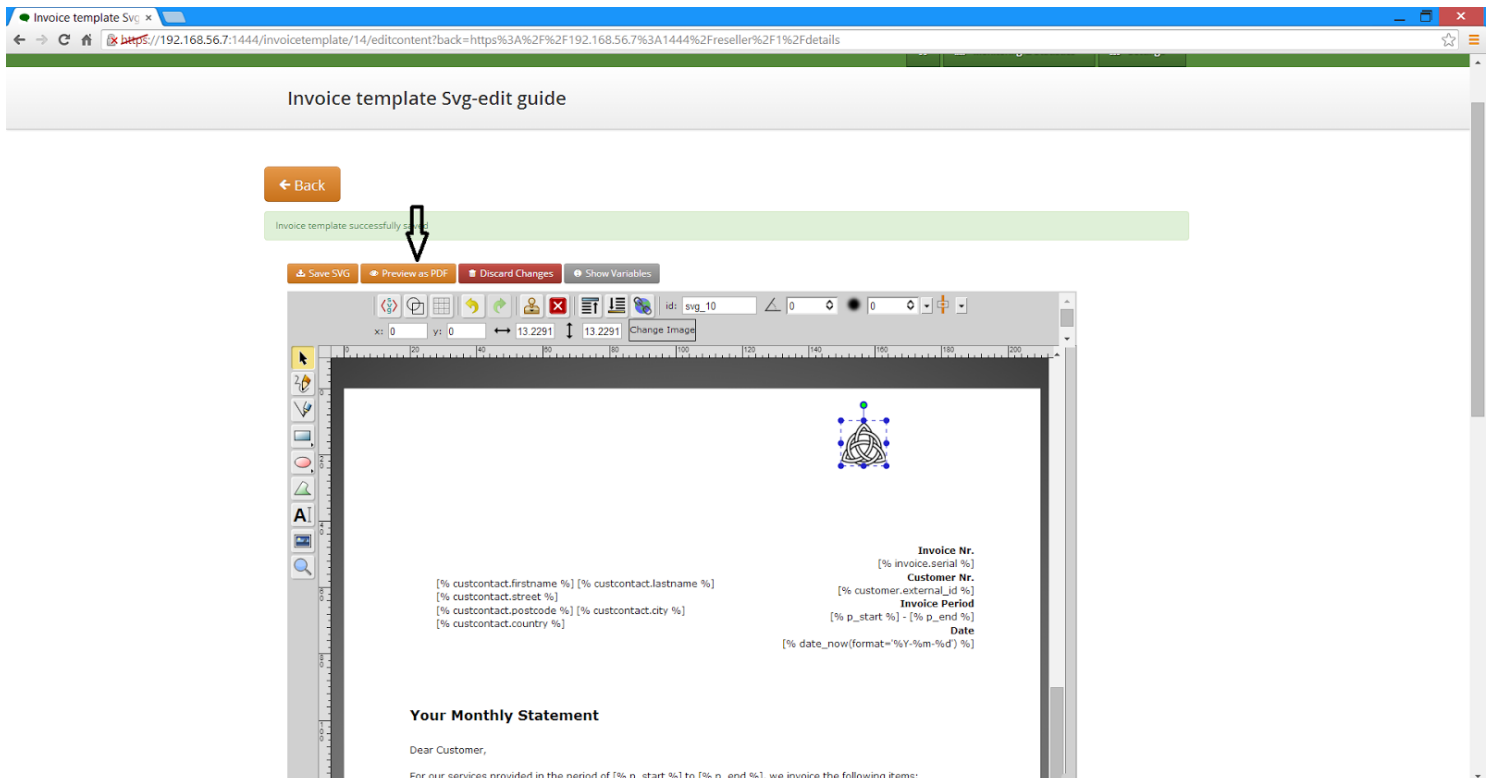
Invoice template Svg ×

https://192.168.56.7:1444/invoicetemplate/14/editcontent?back=https%3A%2F%2F192.168.56.7%3A1444%2Freseller%2F1%2Fdetails

Invoice template Svg-edit guide

Back

Invoice template successfully s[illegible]d

Save SVG
Preview as PDF
Discard Changes
Show Variables

id: svg_10
0
0
x: 0
y: 0
13.2291
13.2291
Change Image

0 20 40 60 80 100 120 140 160 180 200

Invoice Nr.
[% invoice.serial %]
Customer Nr.
[% customer.external_id %]
Invoice Period
[% p_start %] - [% p_end %]
Date
[% date_now(format='%Y-%m-%d') %]

[% custcontact.firstname %] [% custcontact.lastname %]
[% custcontact.street %]
[% custcontact.postcode %] [% custcontact.city %]
[% custcontact.country %]

Your Monthly Statement

Dear Customer,

For our services provided in the period of [% p_start %] to [% p_end %], we invoice the following items: